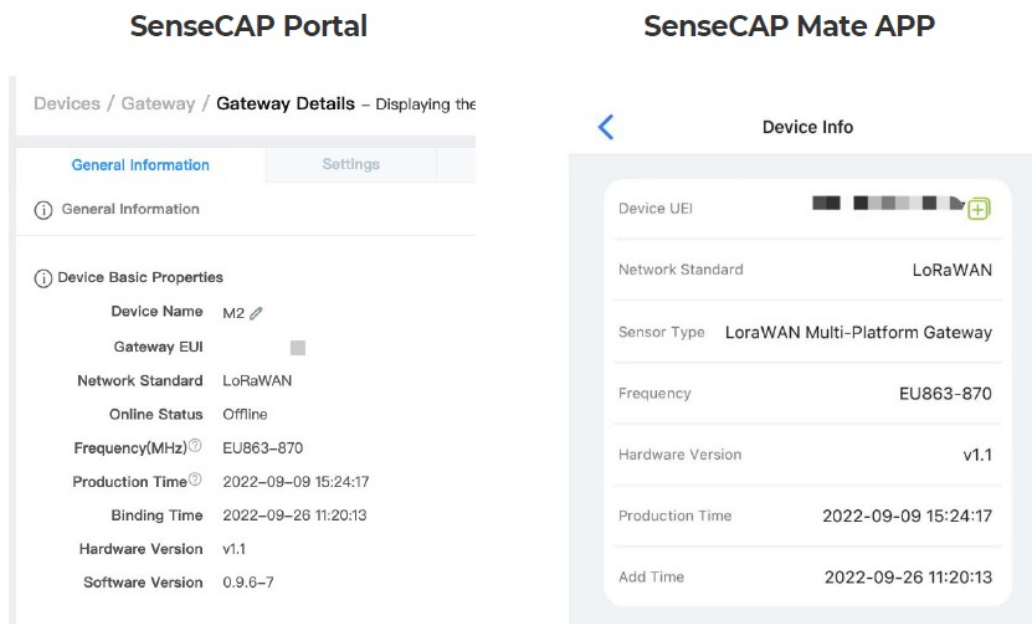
SenseCAP Portal

Devices / Gateway / Gateway Details – Displaying the

| General Information | Settings |
|---|---|

ⓘ General Information

ⓘ Device Basic Properties

| | |
|---|---|
| Device Name | M2 |
| Gateway EUI | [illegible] |
| Network Standard | LoRaWAN |
| Online Status | Offline |
| Frequency(MHz)ⓘ | EU863-870 |
| Production Timeⓘ | 2022-09-09 15:24:17 |
| Binding Time | 2022-09-26 11:20:13 |
| Hardware Version | v1.1 |
| Software Version | 0.9.6-7 |

SenseCAP Mate APP

<

Device Info

| | |
|---|---|
| Device UEI | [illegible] |
| Network Standard | LoRaWAN |
| Sensor Type | LoraWAN Multi-Platform Gateway |
| Frequency | EU863-870 |
| Hardware Version | v1.1 |
| Production Time | 2022-09-09 15:24:17 |
| Add Time | 2022-09-26 11:20:13 |